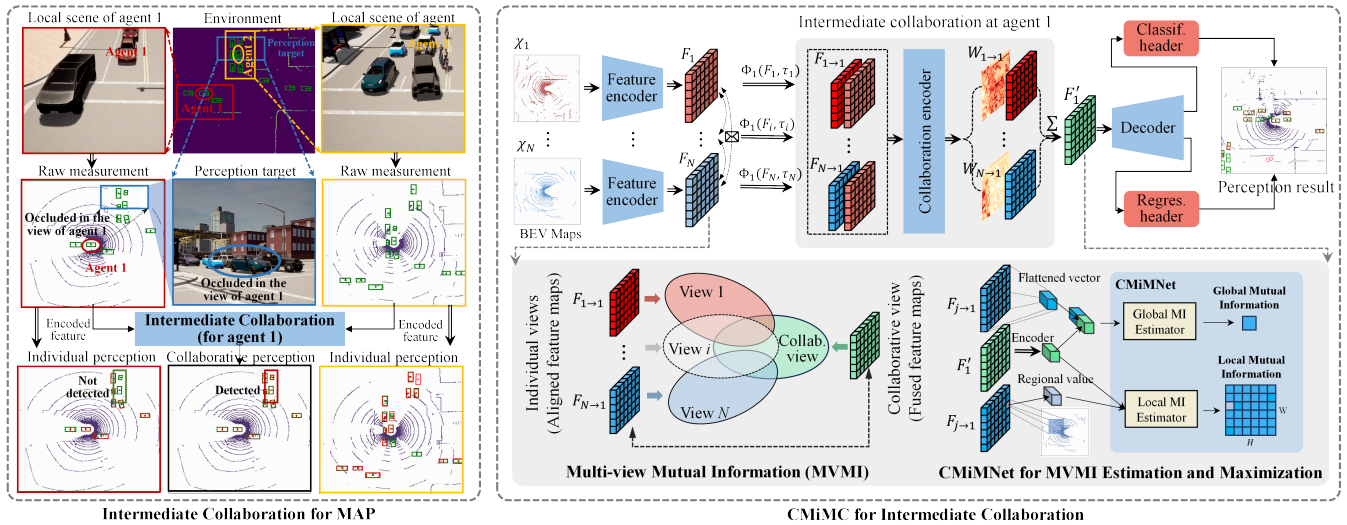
Local scene of agent 1
Agent 1
Environment
Agent 1
Agent 2
Perception target
Local scene of agent 2
Agent 2
Raw measurement
Occluded in the view of agent 1
Agent 1
Perception target
Occluded in the view of agent 1
Raw measurement
Encoded feature
Intermediate Collaboration (for agent 1)
Encoded feature
Individual perception
Not detected
Collaborative perception
Detected
Individual perception
Intermediate Collaboration for MAP

Intermediate collaboration at agent 1
$\chi_1$
Feature encoder
$F_1$
$\Phi_1(F_1, \tau_1)$
$F_{1\to 1}$
$\Phi_1(F_i, \tau_i)$
Collaboration encoder
$W_{1\to 1}$
$F_1'$
$\sum$
Classif. header
Decoder
Regres. header
Perception result
$\chi_N$
Feature encoder
$F_N$
$\Phi_1(F_N, \tau_N)$
$F_{N\to 1}$
$W_{N\to 1}$
BEV Maps

Individual views (Aligned feature maps)
$F_{1\to 1}$
View 1
View $i$
Collab. view
View $N$
$F_{N\to 1}$
Collaborative view (Fused feature maps)
Multi-view Mutual Information (MVMI)

Flattened vector
$F_{j\to 1}$
CMiMNet
Global Mutual Information
Global MI Estimator
Encoder
$F_1'$
Regional value
Local Mutual Information
$F_{j\to 1}$
Local MI Estimator
W
H
CMiMNet for MVMI Estimation and Maximization

CMiMC for Intermediate Collaboration